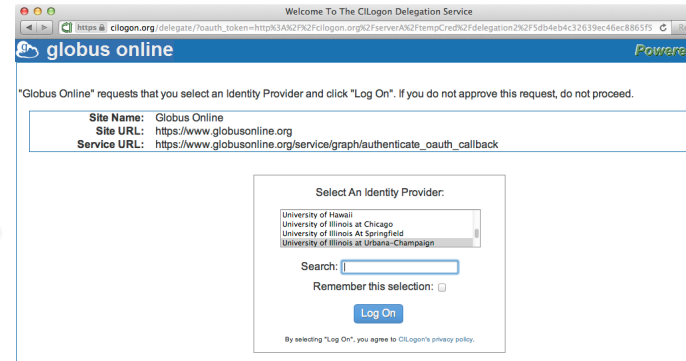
Welcome To The CILogon Delegation Service

https cilogon.org/delegate/?oauth_token=http%3A%2F%2Fcilogon.org%2FserverA%2FtempCred%2Fdelegation2%2F5db4eb4c32639ec46ec8865f5

globus online

Powere

"Globus Online" requests that you select an Identity Provider and click "Log On". If you do not approve this request, do not proceed.

| | |
|---|---|
| Site Name: | Globus Online |
| Site URL: | https://www.globusonline.org |
| Service URL: | https://www.globusonline.org/service/graph/authenticate_oauth_callback |

Select An Identity Provider:

University of Hawaii
University of Illinois at Chicago
University of Illinois At Springfield
University of Illinois at Urbana-Champaign

Search:

Remember this selection:

Log On

By selecting "Log On", you agree to CILogon's privacy policy.